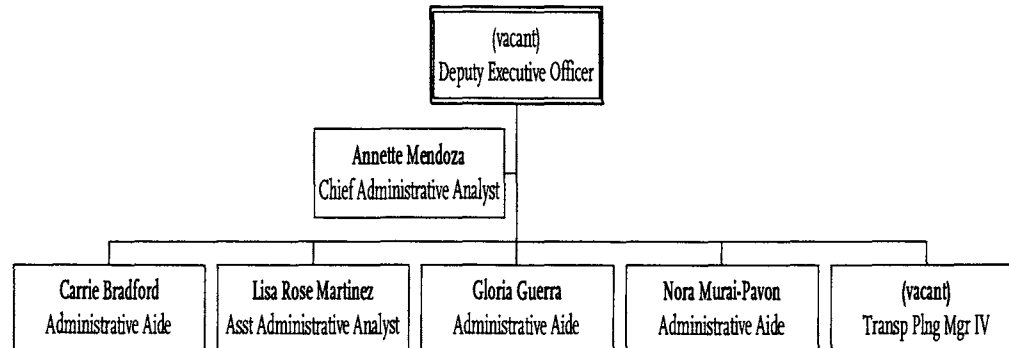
(vacant)
Deputy Executive Officer

Annette Mendoza
Chief Administrative Analyst

Carrie Bradford
Administrative Aide

Lisa Rose Martinez
Asst Administrative Analyst

Gloria Guerra
Administrative Aide

Nora Murai-Pavon
Administrative Aide

(vacant)
Transp Plng Mgr IV